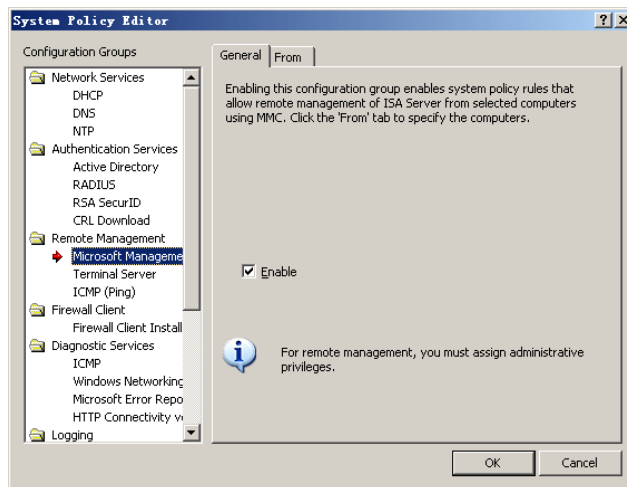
System Policy Editor

? X

Configuration Groups

Network Services
DHCP
DNS
NTP
Authentication Services
Active Directory
RADIUS
RSA SecurID
CRL Download
Remote Management
Microsoft Manageme
Terminal Server
ICMP (Ping)
Firewall Client
Firewall Client Install
Diagnostic Services
ICMP
Windows Networking
Microsoft Error Repo
HTTP Connectivity ve
Logging

General | From

Enabling this configuration group enables system policy rules that allow remote management of ISA Server from selected computers using MMC. Click the 'From' tab to specify the computers.

☑ Enable

For remote management, you must assign administrative privileges.

OK | Cancel